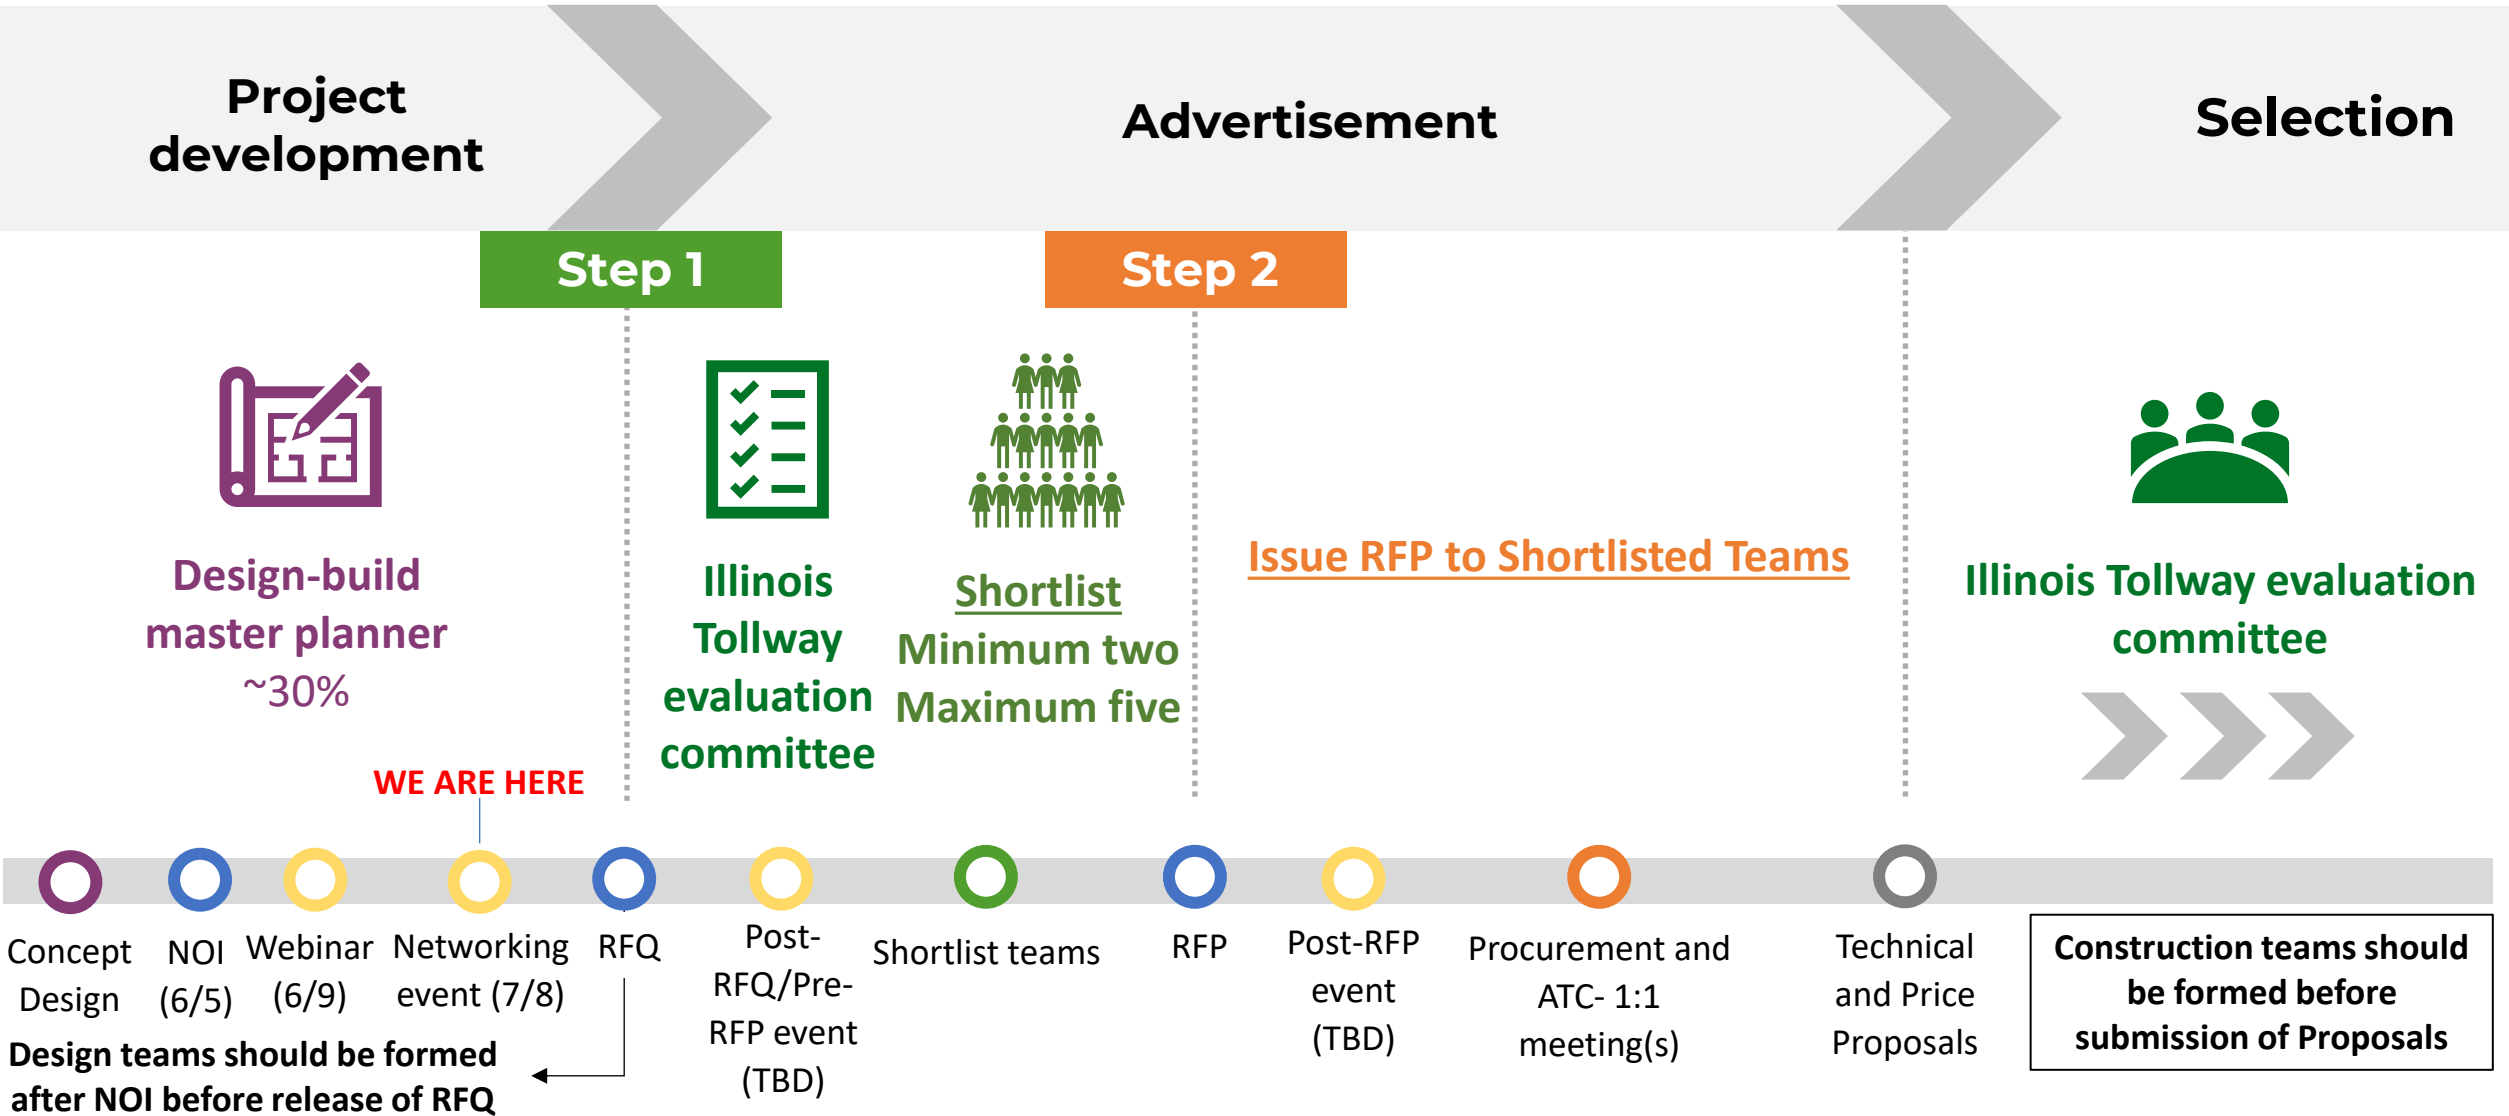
Project development

Advertisement

Selection

Step 1

Step 2

Design-build master planner ~30%

Illinois Tollway evaluation committee

Shortlist
Minimum two
Maximum five

Issue RFP to Shortlisted Teams

Illinois Tollway evaluation committee

WE ARE HERE

Concept Design

NOI (6/5)

Webinar (6/9)

Networking event (7/8)

RFQ

Post-RFQ/Pre-RFP event (TBD)

Shortlist teams

RFP

Post-RFP event (TBD)

Procurement and ATC- 1:1 meeting(s)

Technical and Price Proposals

Construction teams should be formed before submission of Proposals

Design teams should be formed after NOI before release of RFQ